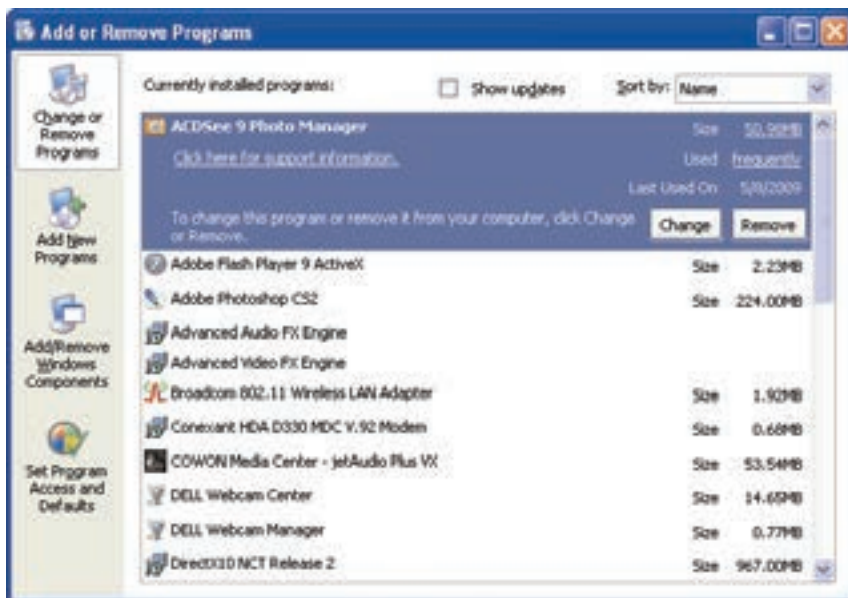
Add or Remove Programs

Change or Remove Programs

Add New Programs

Add/Remove Windows Components

Set Program Access and Defaults

Currently installed programs:

Show updates

Sort by: Name

ACDSee 9 Photo Manager

Size 50.98MB

Click here for support information.

Used frequently

Last Used On 5/8/2009

To change this program or remove it from your computer, click Change or Remove.

Change

Remove

| | | |
|---|---|---|
| Adobe Flash Player 9 ActiveX | Size | 2.23MB |
| Adobe Photoshop CS2 | Size | 224.00MB |
| Advanced Audio FX Engine | | |
| Advanced Video FX Engine | | |
| Broadcom 802.11 Wireless LAN Adapter | Size | 1.92MB |
| Conexant HDA D330 MDC V.92 Modem | Size | 0.68MB |
| COWON Media Center - jetAudio Plus VX | Size | 53.54MB |
| DELL Webcam Center | Size | 14.65MB |
| DELL Webcam Manager | Size | 0.77MB |
| DirectX10 NCT Release 2 | Size | 967.00MB |